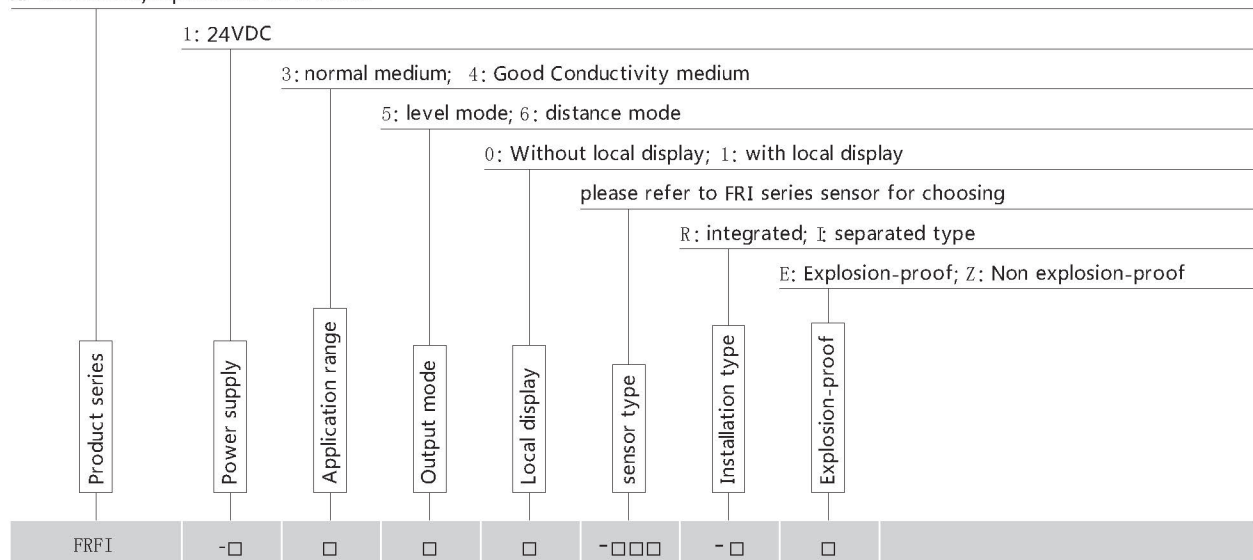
1: 24VDC

3: normal medium; 4: Good Conductivity medium

5: level mode; 6: distance mode

0: Without local display; 1: with local display

please refer to FRI series sensor for choosing

R: integrated; I: separated type

E: Explosion-proof; Z: Non explosion-proof

Product series

Power supply

Application range

Output mode

Local display

sensor type

Installation type

Explosion-proof

| FRFI | -□ | □ | □ | □ | -□□□ | -□ | □ |